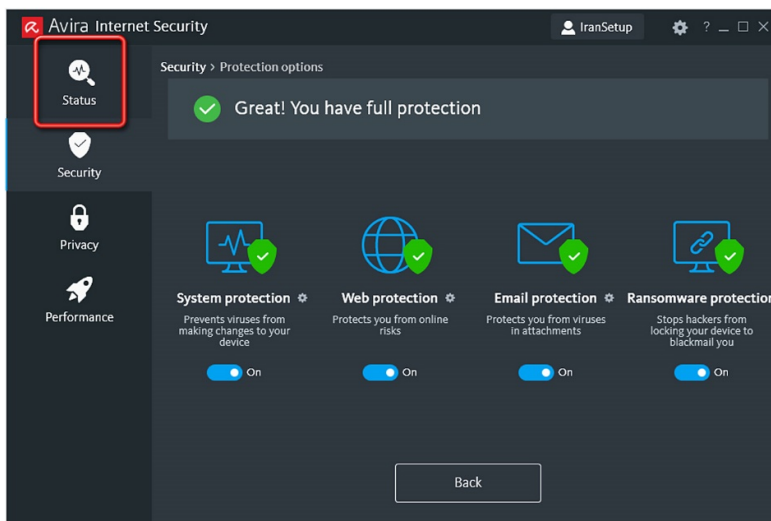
Avira Internet Security

IranSetup

? _ □ ✕

Status

Security

Privacy

Performance

Security > Protection options

Great! You have full protection

System protection

Prevents viruses from making changes to your device

On

Web protection

Protects you from online risks

On

Email protection

Protects you from viruses in attachments

On

Ransomware protectio

Stops hackers from locking your device to blackmail you

On

Back